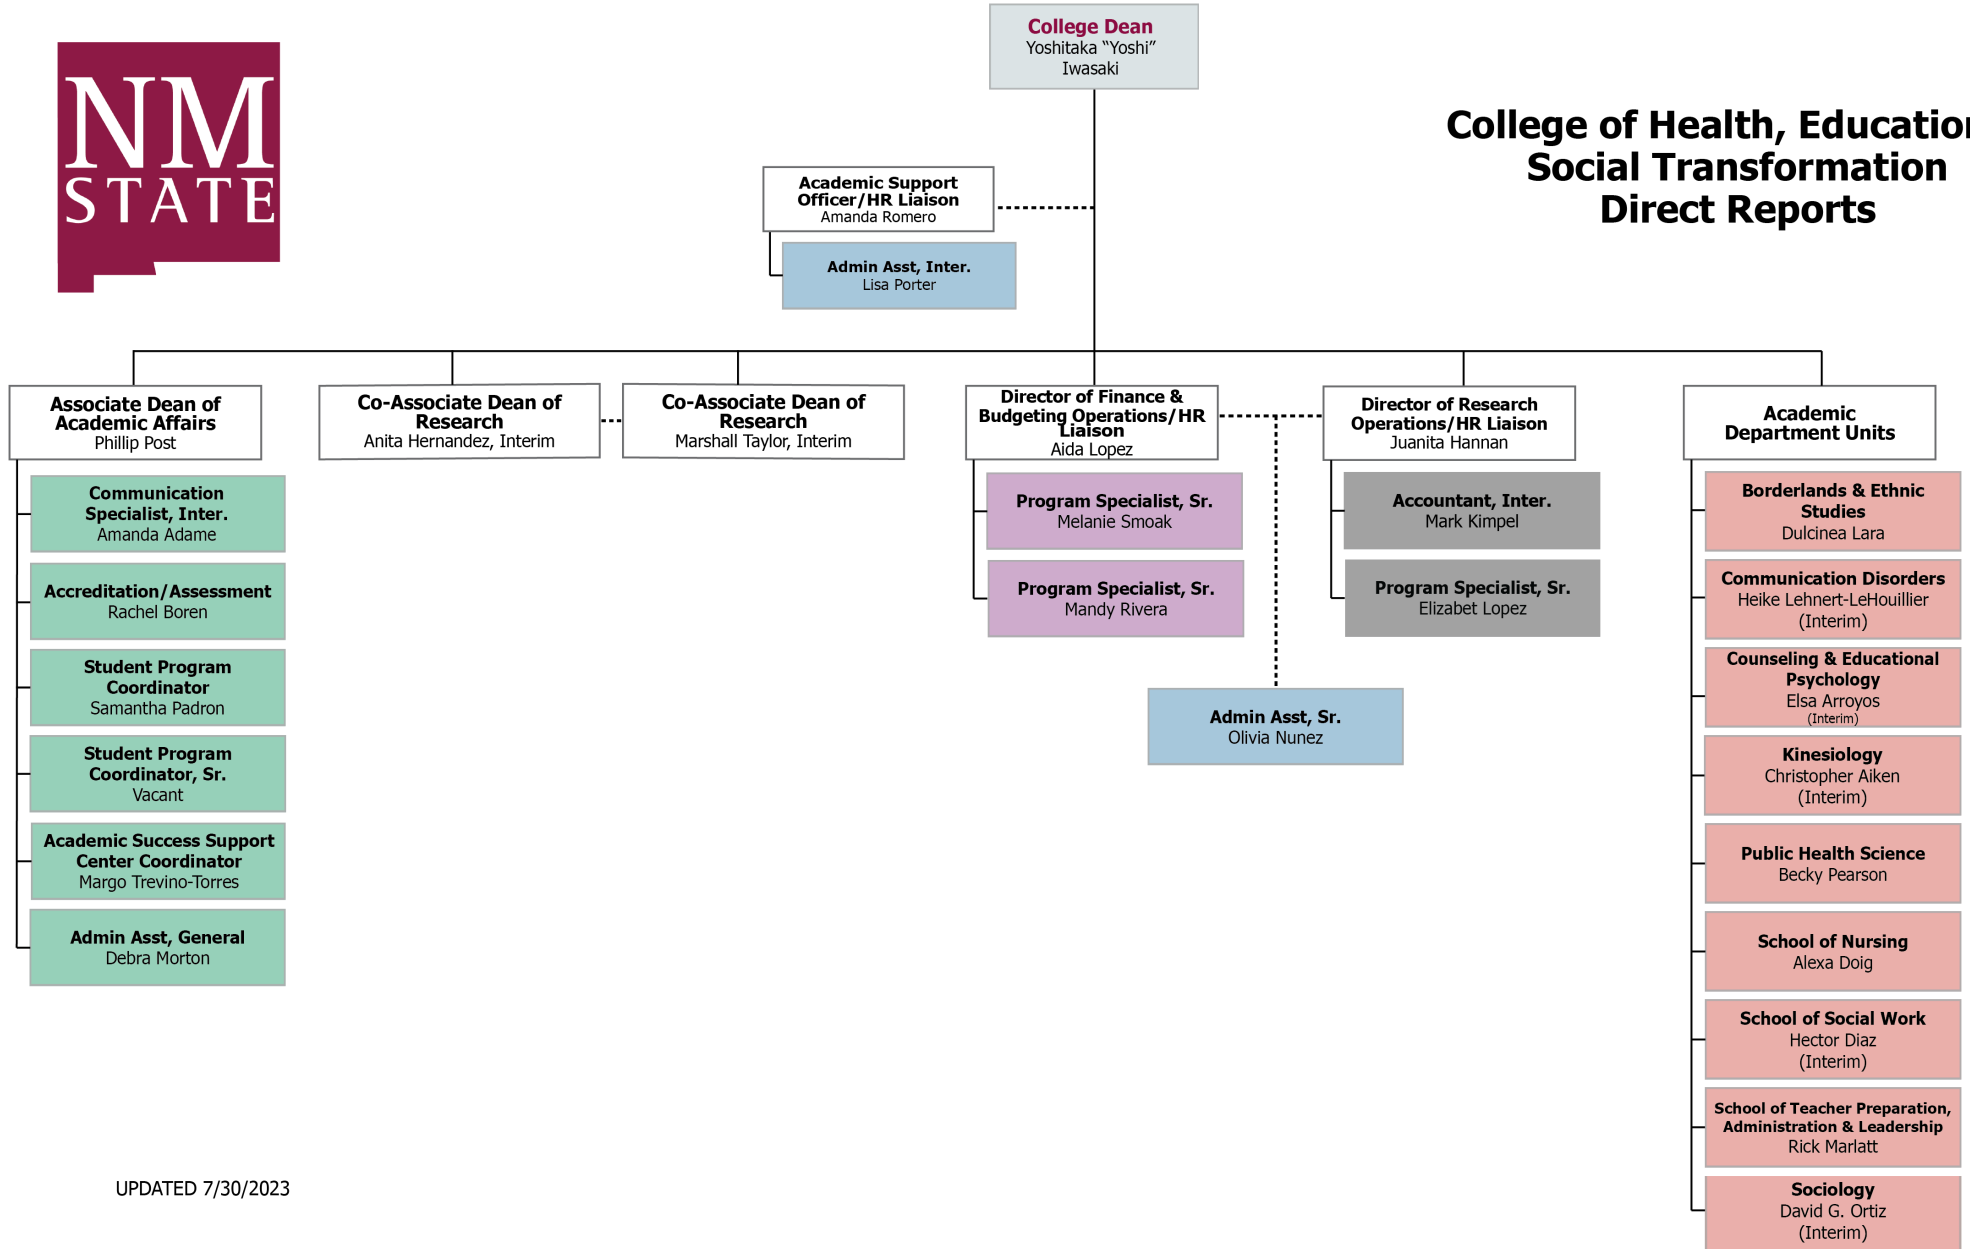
NM STATE

College Dean
Yoshitaka "Yoshi" Iwasaki

College of Health, Educatio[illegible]
Social Transformation
Direct Reports

Academic Support Officer/HR Liaison
Amanda Romero

Admin Asst, Inter.
Lisa Porter

Associate Dean of Academic Affairs
Phillip Post

Communication Specialist, Inter.
Amanda Adame

Accreditation/Assessment
Rachel Boren

Student Program Coordinator
Samantha Padron

Student Program Coordinator, Sr.
Vacant

Academic Success Support Center Coordinator
Margo Trevino-Torres

Admin Asst, General
Debra Morton

Co-Associate Dean of Research
Anita Hernandez, Interim

Co-Associate Dean of Research
Marshall Taylor, Interim

Director of Finance & Budgeting Operations/HR Liaison
Aida Lopez

Program Specialist, Sr.
Melanie Smoak

Program Specialist, Sr.
Mandy Rivera

Admin Asst, Sr.
Olivia Nunez

Director of Research Operations/HR Liaison
Juanita Hannan

Accountant, Inter.
Mark Kimpel

Program Specialist, Sr.
Elizabet Lopez

Academic Department Units

Borderlands & Ethnic Studies
Dulcinea Lara

Communication Disorders
Heike Lehnert-LeHouillier
(Interim)

Counseling & Educational Psychology
Elsa Arroyos
(Interim)

Kinesiology
Christopher Aiken
(Interim)

Public Health Science
Becky Pearson

School of Nursing
Alexa Doig

School of Social Work
Hector Diaz
(Interim)

School of Teacher Preparation, Administration & Leadership
Rick Marlatt

Sociology
David G. Ortiz
(Interim)

UPDATED 7/30/2023